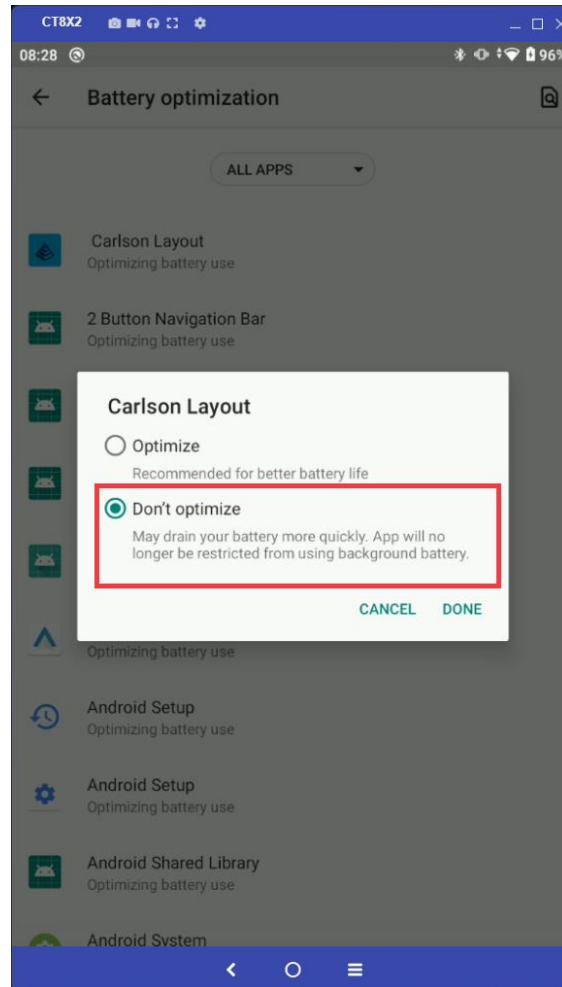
CT8X2

08:28

96%

Battery optimization

ALL APPS

Carlson Layout
Optimizing battery use

2 Button Navigation Bar
Optimizing battery use

Carlson Layout

Optimize
Recommended for better battery life

Don't optimize
May drain your battery more quickly. App will no longer be restricted from using background battery.

CANCEL DONE

Optimizing battery use

Android Setup
Optimizing battery use

Android Setup
Optimizing battery use

Android Shared Library
Optimizing battery use

Android System